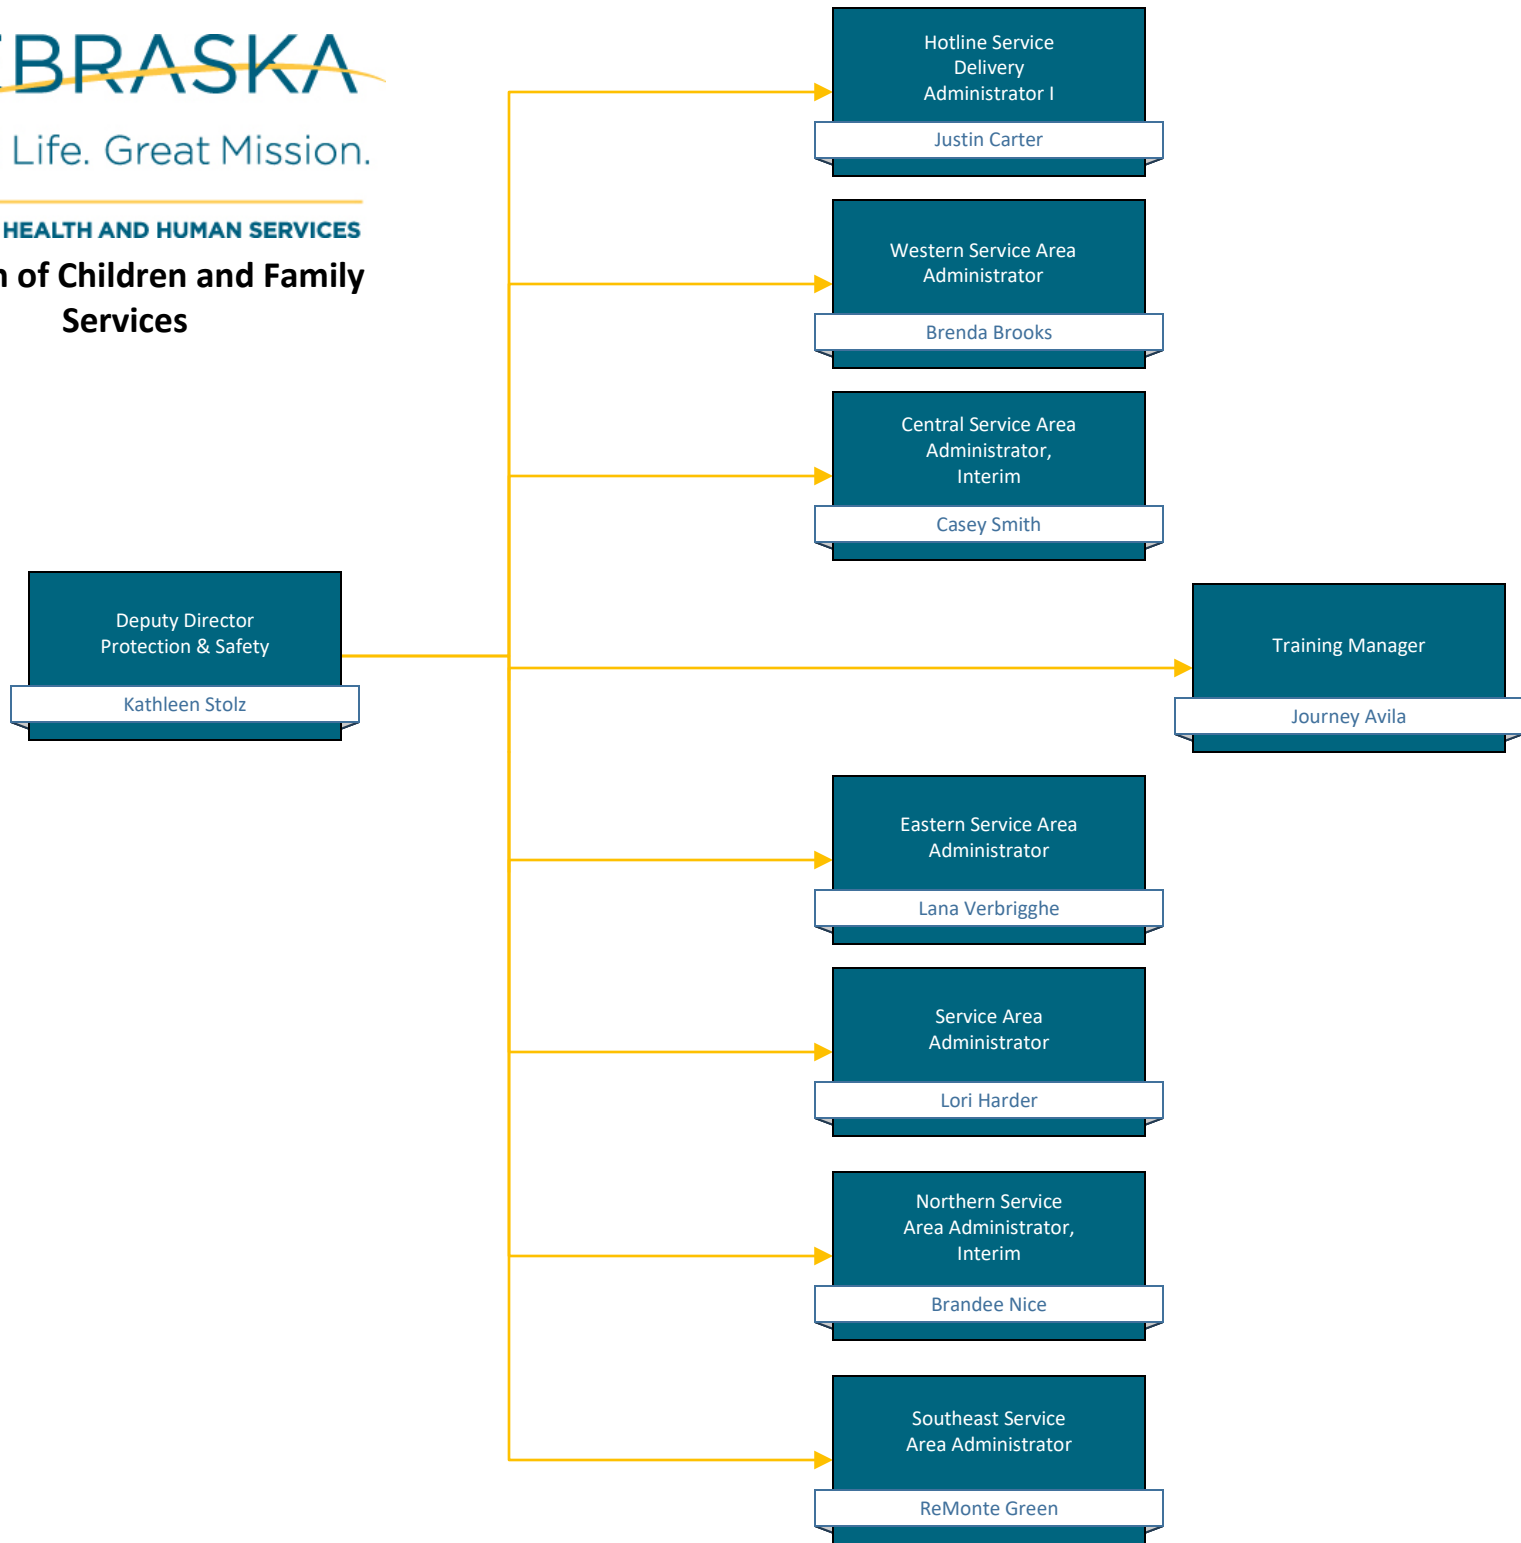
BRASKA

Life. Great Mission.

HEALTH AND HUMAN SERVICES

n of Children and Family Services

Deputy Director
Protection & Safety
Kathleen Stolz

Hotline Service Delivery Administrator I
Justin Carter

Western Service Area Administrator
Brenda Brooks

Central Service Area Administrator, Interim
Casey Smith

Training Manager
Journey Avila

Eastern Service Area Administrator
Lana Verbrigghe

Service Area Administrator
Lori Harder

Northern Service Area Administrator, Interim
Brandee Nice

Southeast Service Area Administrator
ReMonte Green